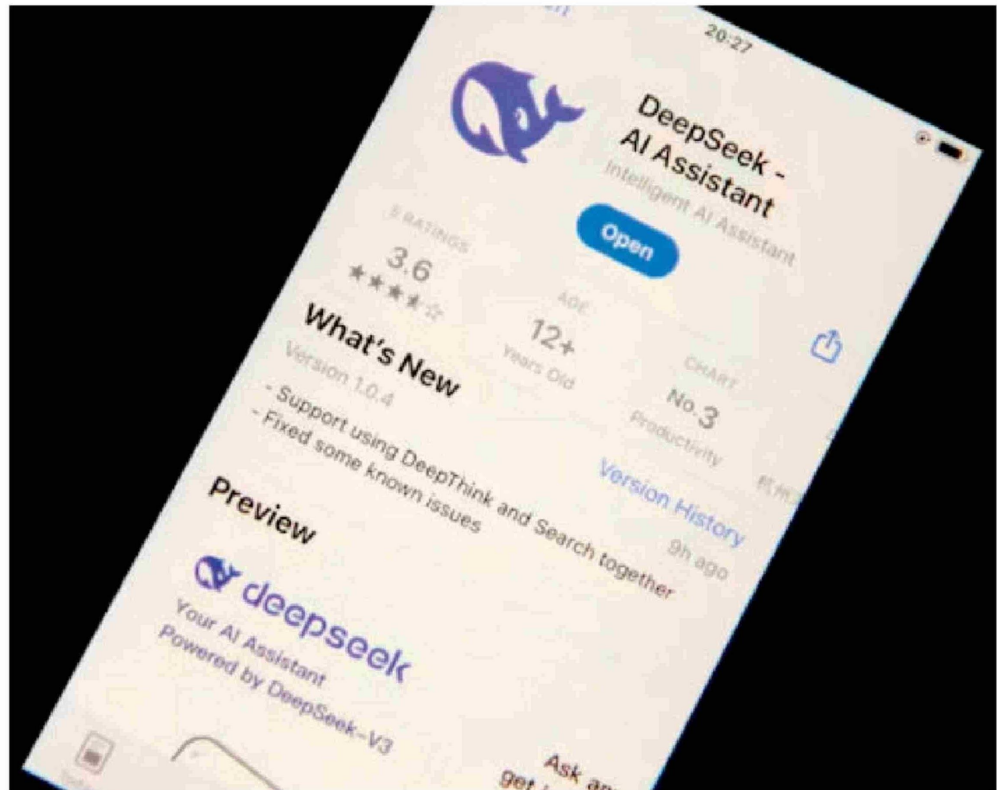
20:27

DeepSeek - AI Assistant

Intelligent AI Assistant

Open

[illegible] RATINGS

3.6

★★★★☆

AGE

12+

Years Old

CHART

No.3

Productivity

What's New

Version 1.0.4

Version History

9h ago

- Support using DeepThink and Search together
- Fixed some known issues

Preview

deepseek

Your AI Assistant
Powered by DeepSeek-V3

Ask a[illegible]
get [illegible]